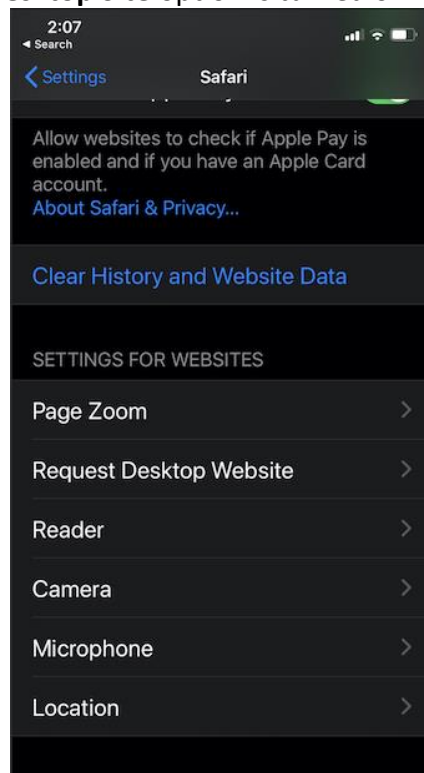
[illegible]

2:07
◂ Search

Settings
Safari

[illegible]

Allow websites to check if Apple Pay is enabled and if you have an Apple Card account.
About Safari & Privacy...

Clear History and Website Data

SETTINGS FOR WEBSITES

Page Zoom

Request Desktop Website

Reader

Camera

Microphone

Location